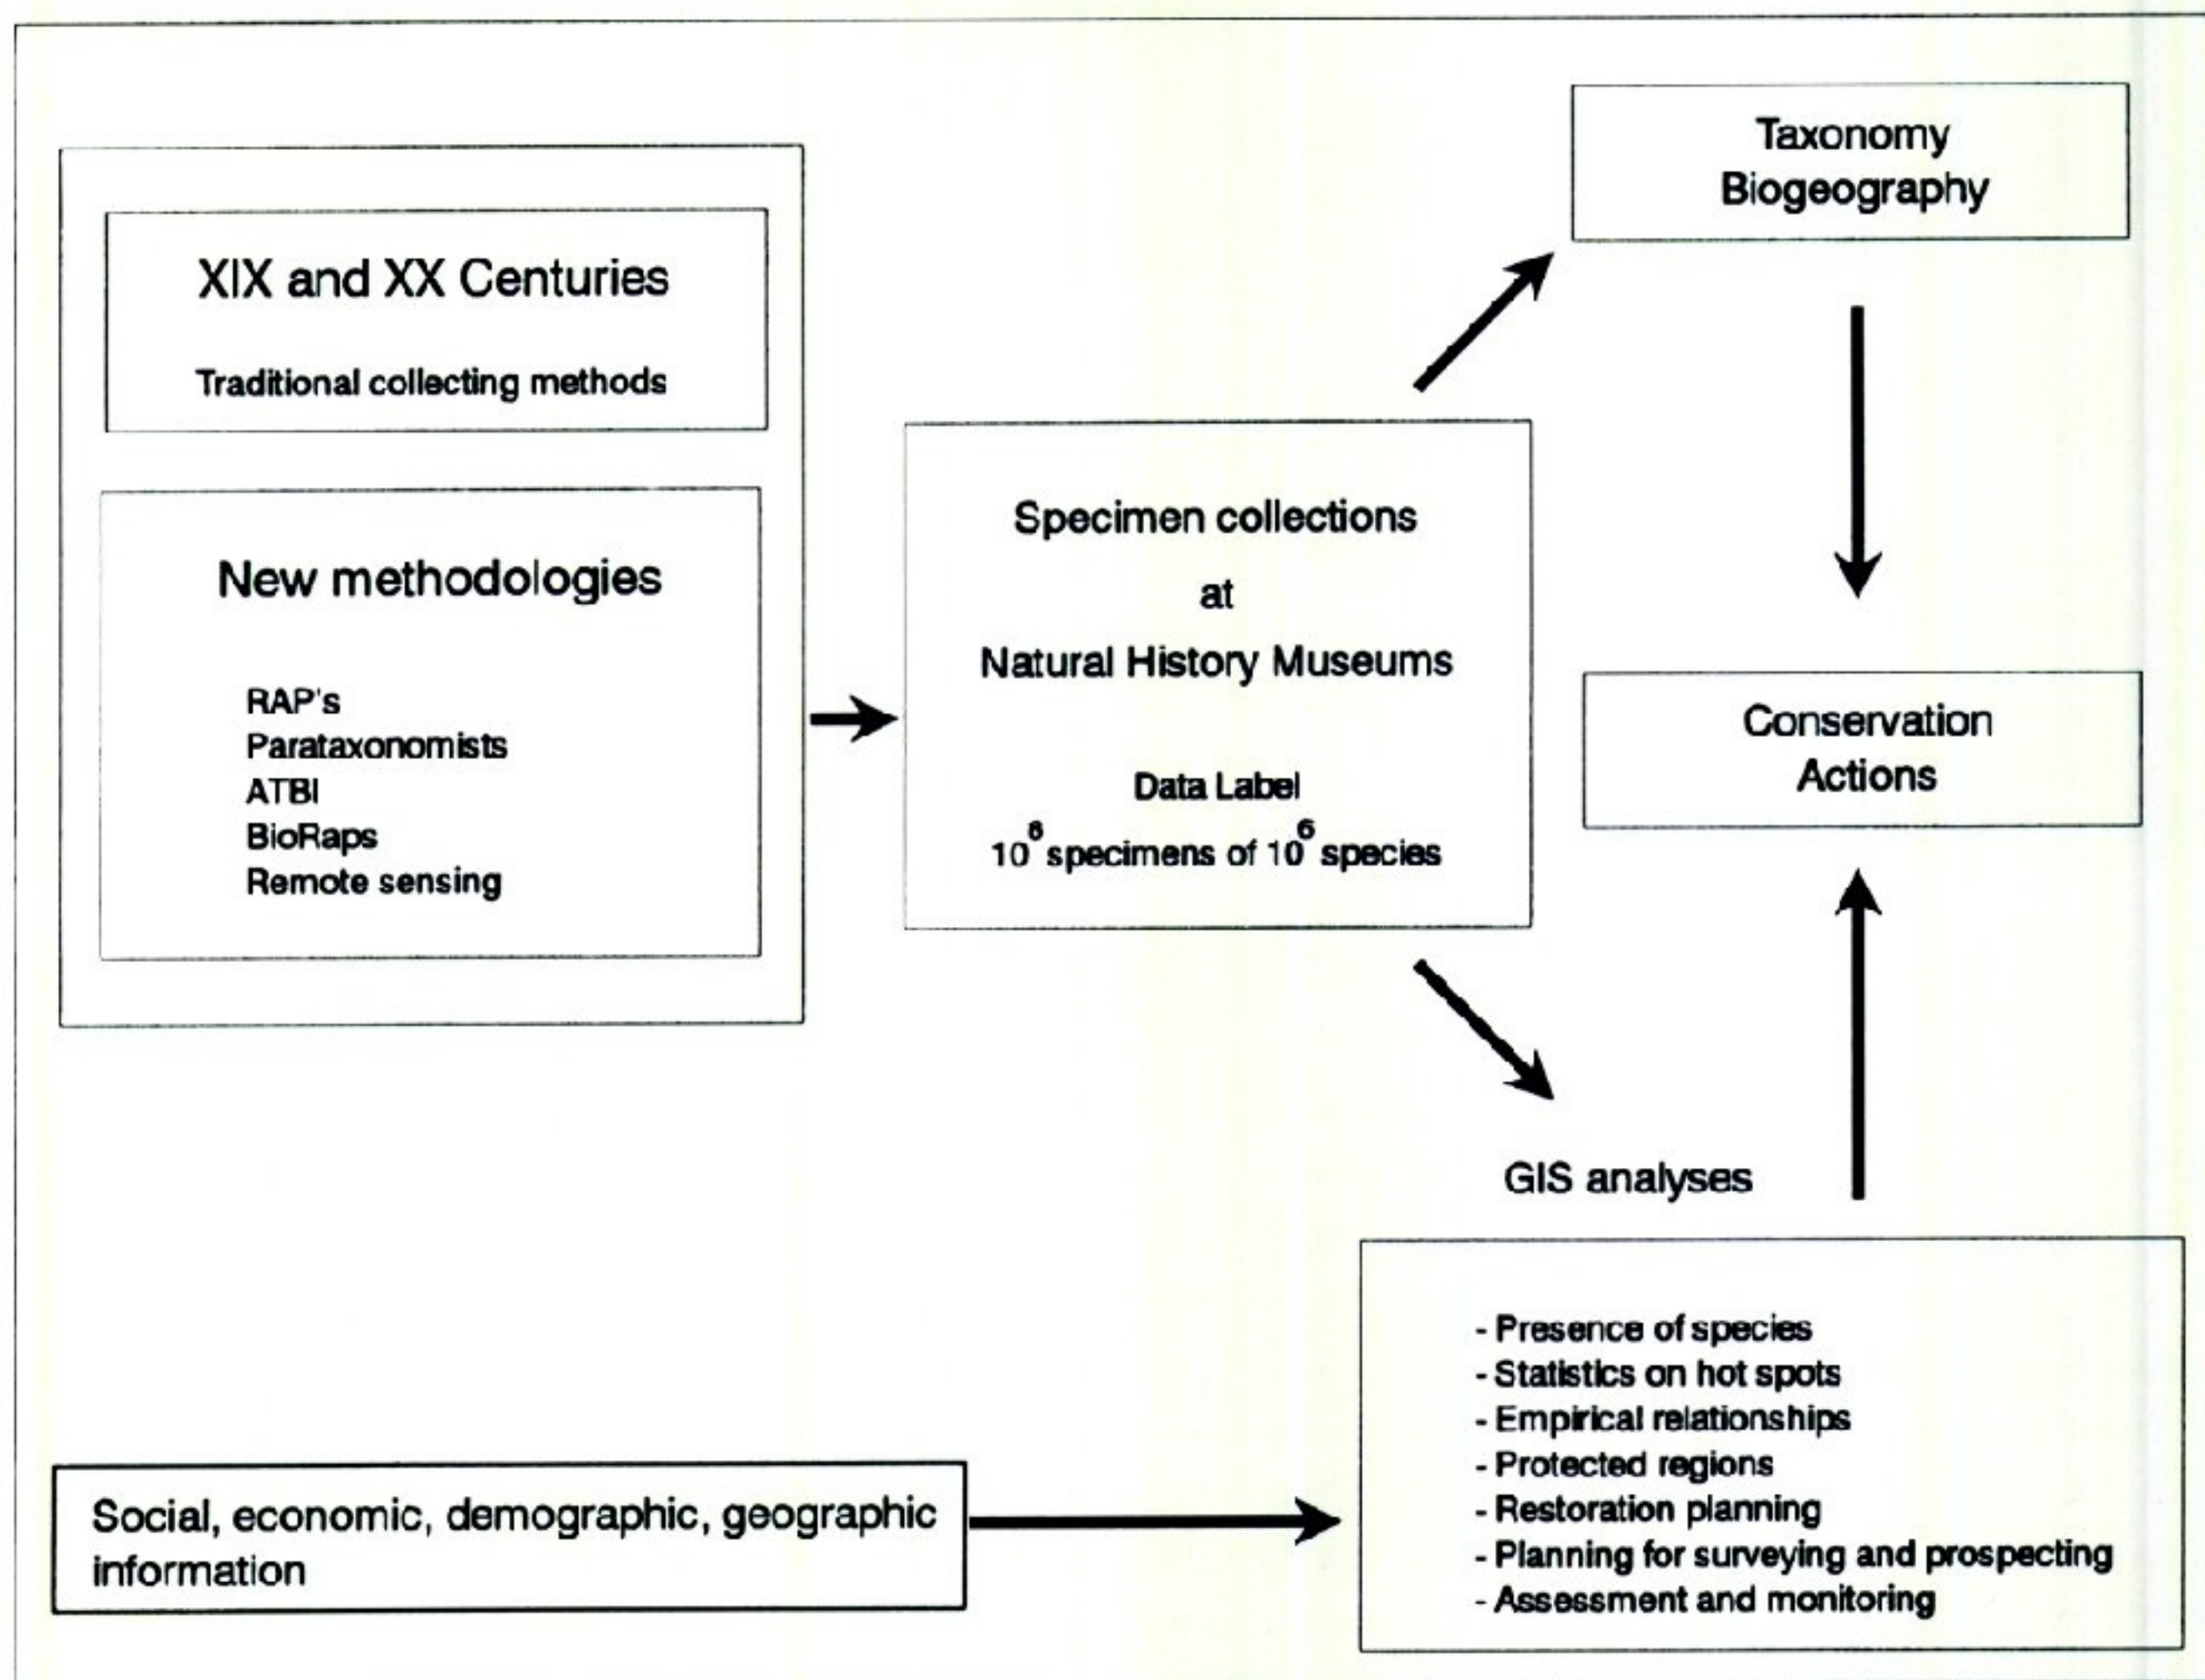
XIX and XX Centuries

Traditional collecting methods

New methodologies

RAP's
Parataxonomists
ATBI
BioRaps
Remote sensing

Specimen collections
at
Natural History Museums

Data Label
$10^6$ specimens of $10^6$ species

Taxonomy
Biogeography

Conservation
Actions

GIS analyses

- Presence of species
- Statistics on hot spots
- Empirical relationships
- Protected regions
- Restoration planning
- Planning for surveying and prospecting
- Assessment and monitoring

Social, economic, demographic, geographic information